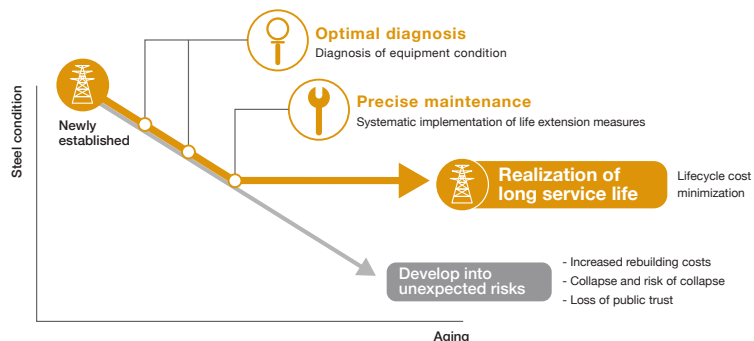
Optimal diagnosis
Diagnosis of equipment condition

Precise maintenance
Systematic implementation of life extension measures

Steel condition

Newly established

Realization of long service life

Lifecycle cost minimization

Develop into unexpected risks

- Increased rebuilding costs
- Collapse and risk of collapse
- Loss of public trust

Aging